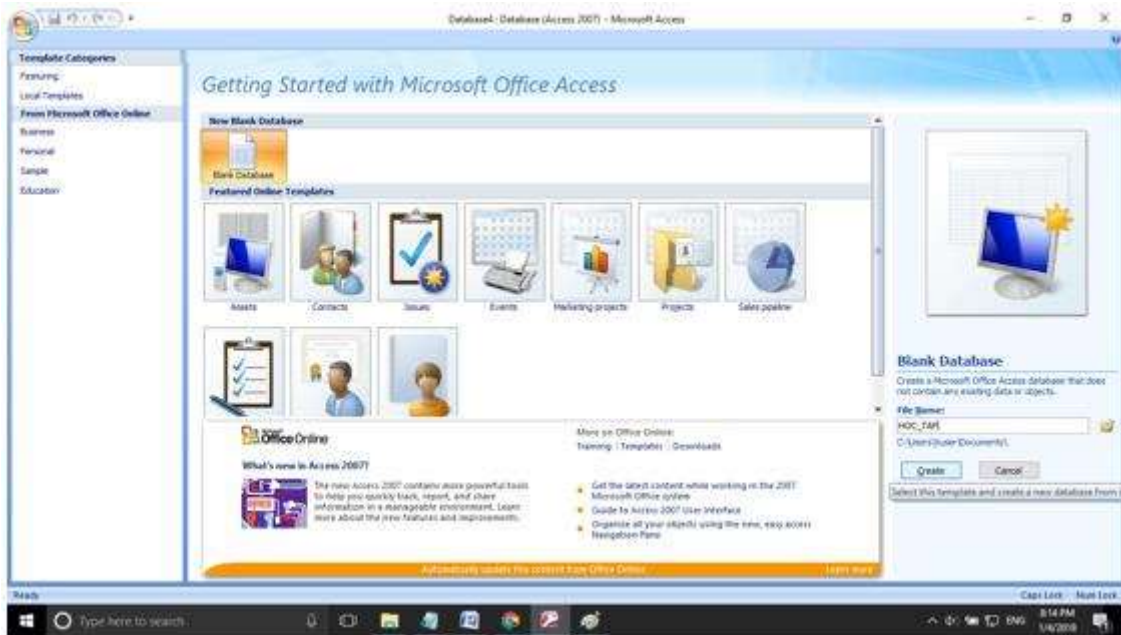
Database4 : Database (Access 2007) - Microsoft Access

Template Categories
Featuring
Local Templates
From Microsoft Office Online
Business
Personal
Sample
Education

Getting Started with Microsoft Office Access

New Blank Database
Blank Database
Featured Online Templates
Assets
Contacts
Issues
Events
Marketing projects
Projects
Sales pipeline

Office Online
What's new in Access 2007?
The new Access 2007 contains more powerful tools to help you quickly track, report, and share information in a manageable environment. Learn more about the new features and improvements.

More on Office Online:
Training | Templates | Downloads

Get the latest content while working in the 2007 Microsoft Office system
Guide to Access 2007 User Interface
Organize all your objects using the new, easy access Navigation Pane

Automatically update this content from Office Online
Learn more

Blank Database
Create a Microsoft Office Access database that does not contain any existing data or objects.
File Name:
HOC_TAP
C:\Users\tuser\Documents\
Create
Cancel
Select this template and create a new database from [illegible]

Ready
Caps Lock Num Lock
Type here to search
ENG
8:14 PM
1/4/2018